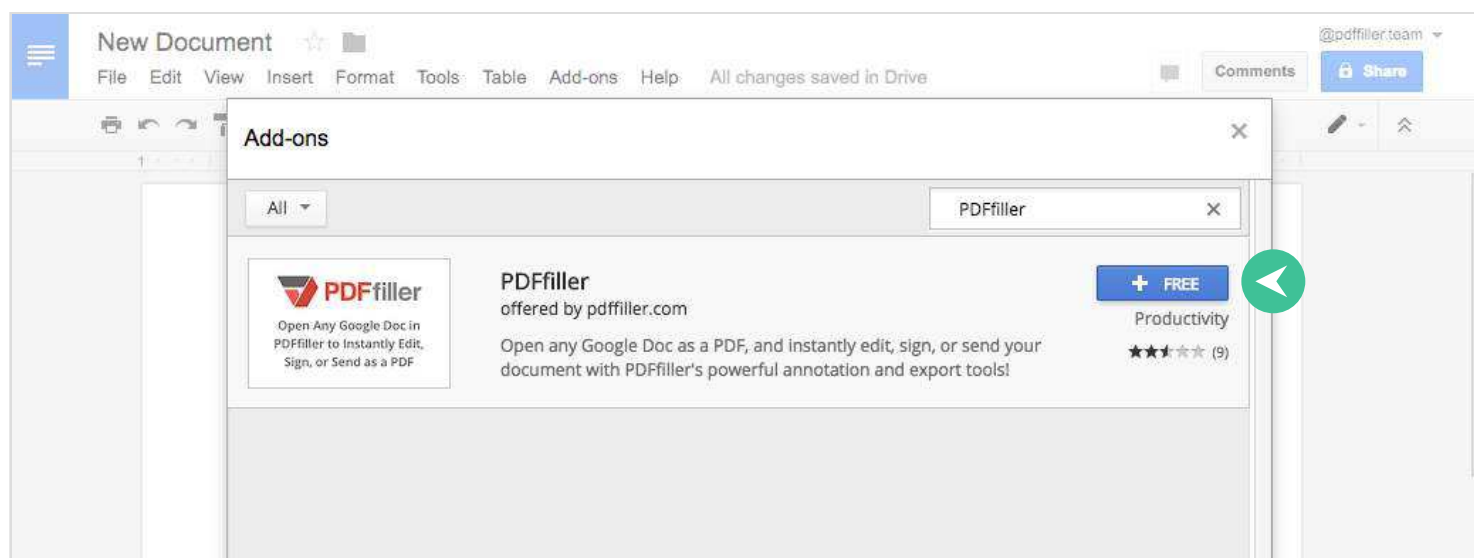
New Document

File Edit View Insert Format Tools Table Add-ons Help All changes saved in Drive

@pdffiller.team

Comments

Share

Add-ons

All

PDFfiller

PDFfiller

Open Any Google Doc in PDFfiller to Instantly Edit, Sign, or Send as a PDF

PDFfiller
offered by pdffiller.com

Open any Google Doc as a PDF, and instantly edit, sign, or send your document with PDFfiller's powerful annotation and export tools!

+ FREE

Productivity

(9)